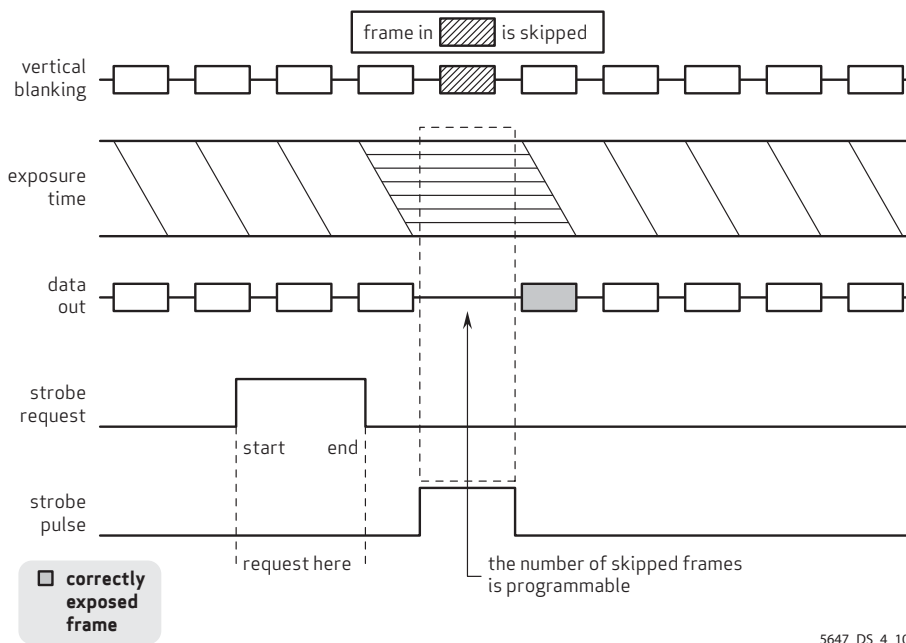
frame in [hatched box] is skipped

vertical blanking

exposure time

data out

strobe request

start end

strobe pulse

request here

the number of skipped frames is programmable

☐ correctly exposed frame

5647_DS_4_10